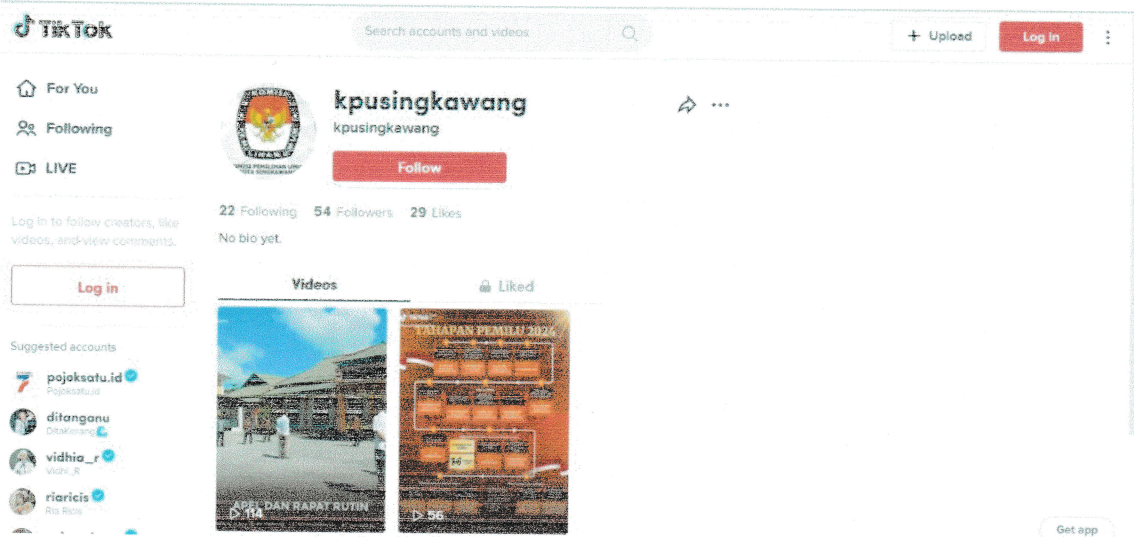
TikTok

Search accounts and videos

+ Upload

Log in

For You

Following

LIVE

Log in to follow creators, like videos, and view comments.

Log in

Suggested accounts

pojoksatu.id
Pojoksatu.id

ditanganu
DitaKarang

vidhia_r
Vidhi_R

riaricis
Ria Ricis

kpusingkawang
kpusingkawang

Follow

22 Following 54 Followers 29 Likes

No bio yet.

Videos

Liked

APEL DAN RAPAT RUTIN

114

TAHAPAN PEMILU 2024

56

Get app